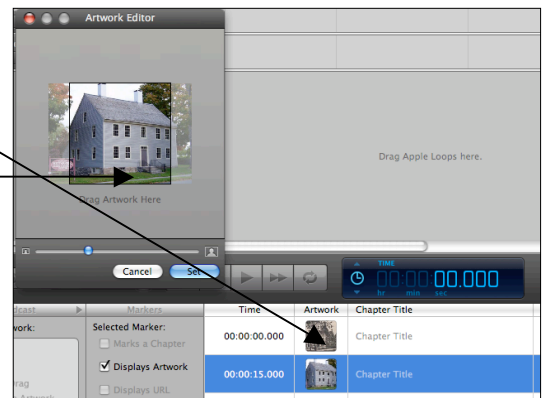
Artwork Editor

Drag Artwork Here

Drag Apple Loops here.

Cancel

Set

TIME

00:00:00.000

hr min sec

dcast

Markers

Time

Artwork

Chapter Title

work:

Selected Marker:

Marks a Chapter

00:00:00.000

Chapter Title

✓ Displays Artwork

00:00:15.000

Chapter Title

Displays URL

Drag

Artwork